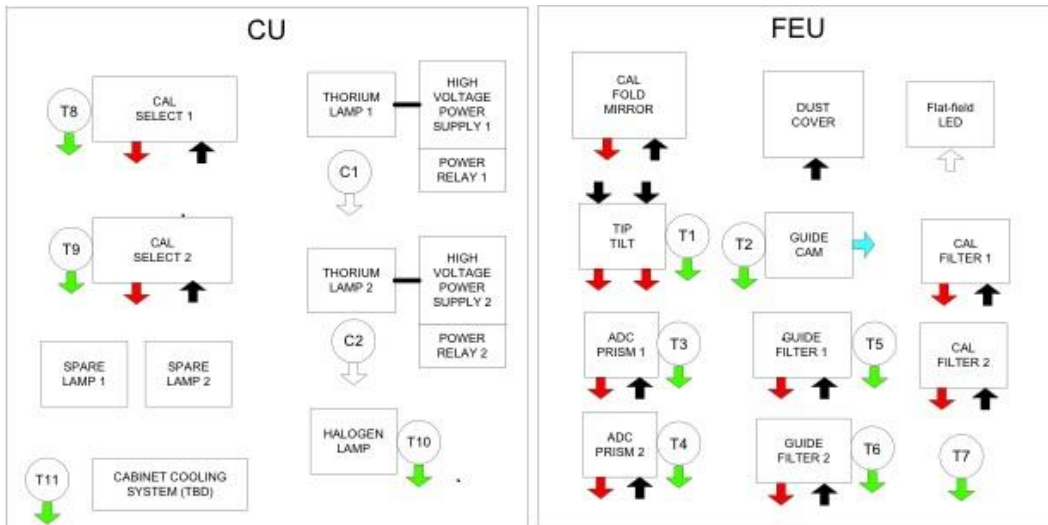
CU

T8

CAL SELECT 1

THORIUM LAMP 1

HIGH VOLTAGE POWER SUPPLY 1

POWER RELAY 1

C1

T9

CAL SELECT 2

THORIUM LAMP 2

HIGH VOLTAGE POWER SUPPLY 2

POWER RELAY 2

C2

SPARE LAMP 1

SPARE LAMP 2

HALOGEN LAMP

T10

T11

CABINET COOLING SYSTEM (TBD)

FEU

CAL FOLD MIRROR

DUST COVER

Flat-field LED

TIP TILT

T1

T2

GUIDE CAM

CAL FILTER 1

ADC PRISM 1

T3

GUIDE FILTER 1

T5

CAL FILTER 2

ADC PRISM 2

T4

GUIDE FILTER 2

T6

T7